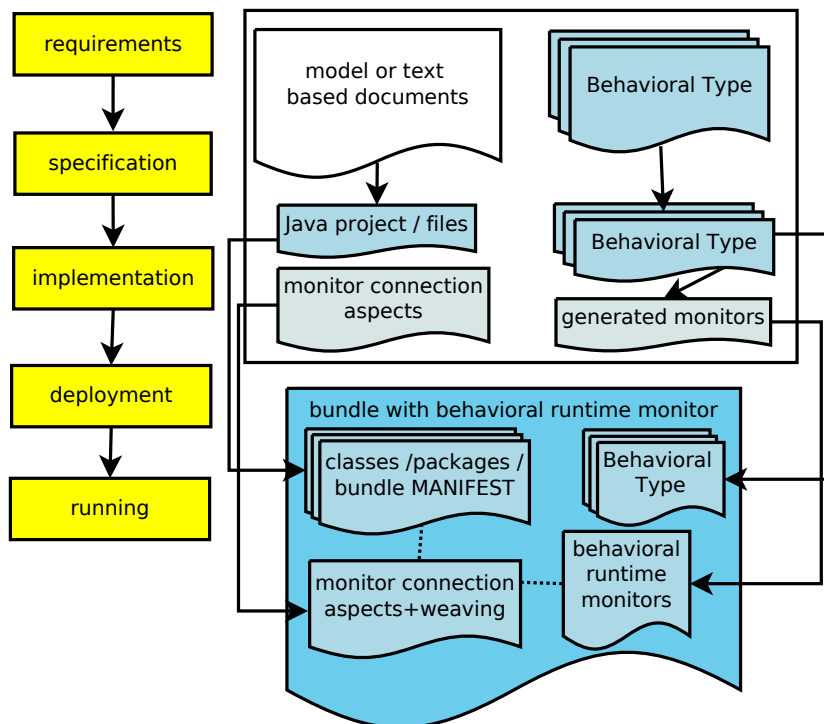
requirements

specification

implementation

deployment

running

model or text based documents

Behavioral Type

Java project / files

Behavioral Type

monitor connection aspects

generated monitors

bundle with behavioral runtime monitor

classes /packages / bundle MANIFEST

Behavioral Type

behavioral runtime monitors

monitor connection aspects+weaving